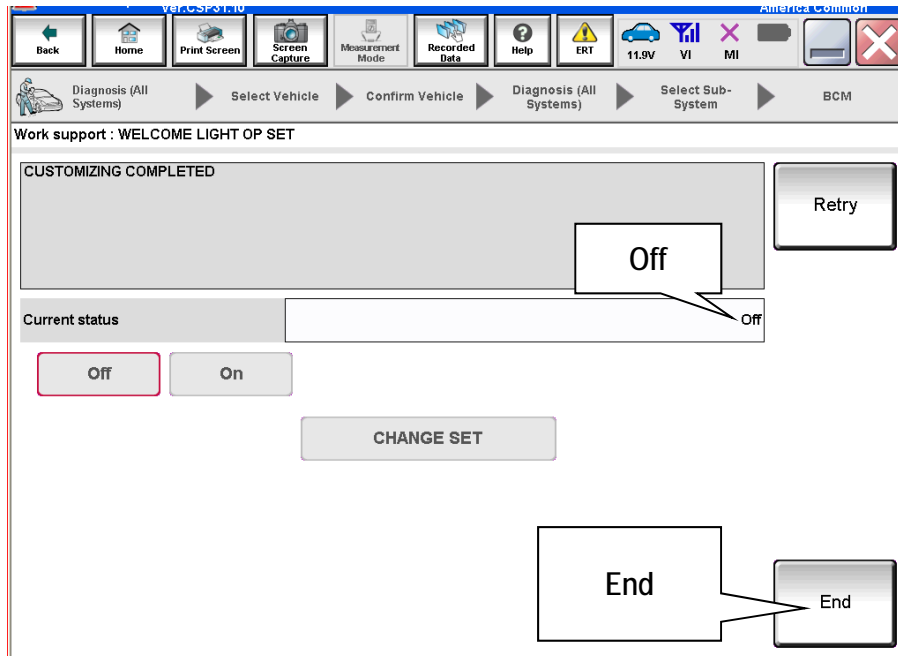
Ver.CSP31.10

America Common

Back

Home

Print Screen

Screen Capture

Measurement Mode

Recorded Data

Help

ERT

11.9V

VI

MI

Diagnosis (All Systems)

Select Vehicle

Confirm Vehicle

Diagnosis (All Systems)

Select Sub-System

BCM

Work support : WELCOME LIGHT OP SET

CUSTOMIZING COMPLETED

Retry

Off

Current status

Off

Off

On

CHANGE SET

End

End